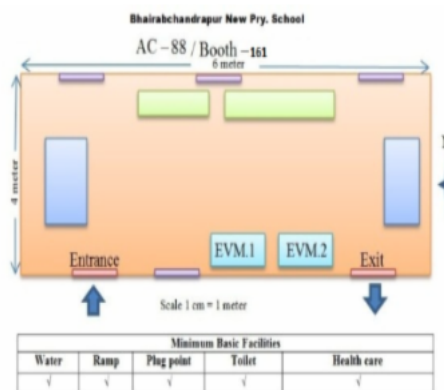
Bhairabchandrapur New Pry. School

AC – 88 / Booth – 161

6 meter

4 meter

EVM.1

EVM.2

Entrance

Exit

Scale 1 cm = 1 meter

| Minimum Basic Facilities | | | | |
|---|---|---|---|---|
| Water | Ramp | Plug point | Toilet | Health care |
| √ | √ | √ | √ | √ |